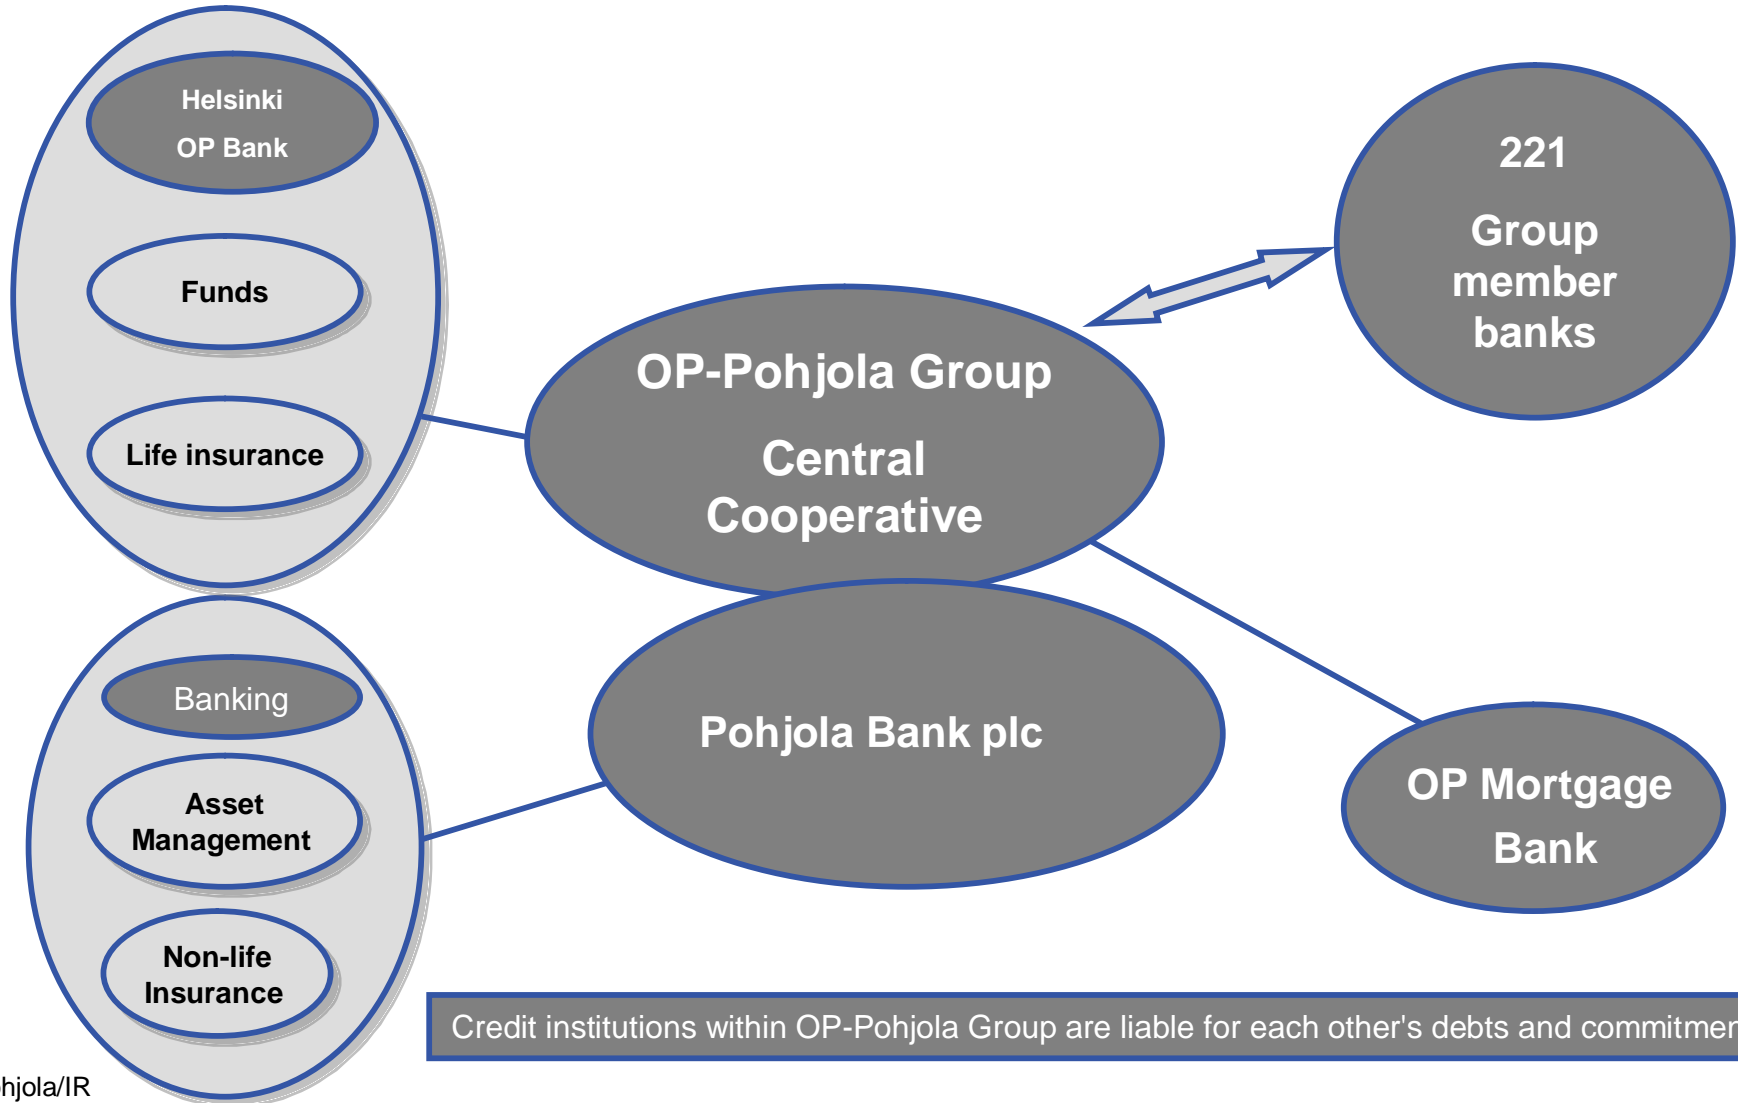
Helsinki OP Bank

Funds

Life insurance

Banking

Asset Management

Non-life Insurance

OP-Pohjola Group

Central Cooperative

221

Group member banks

Pohjola Bank plc

OP Mortgage Bank

Credit institutions within OP-Pohjola Group are liable for each other's debts and commitmen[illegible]

hjola/IR